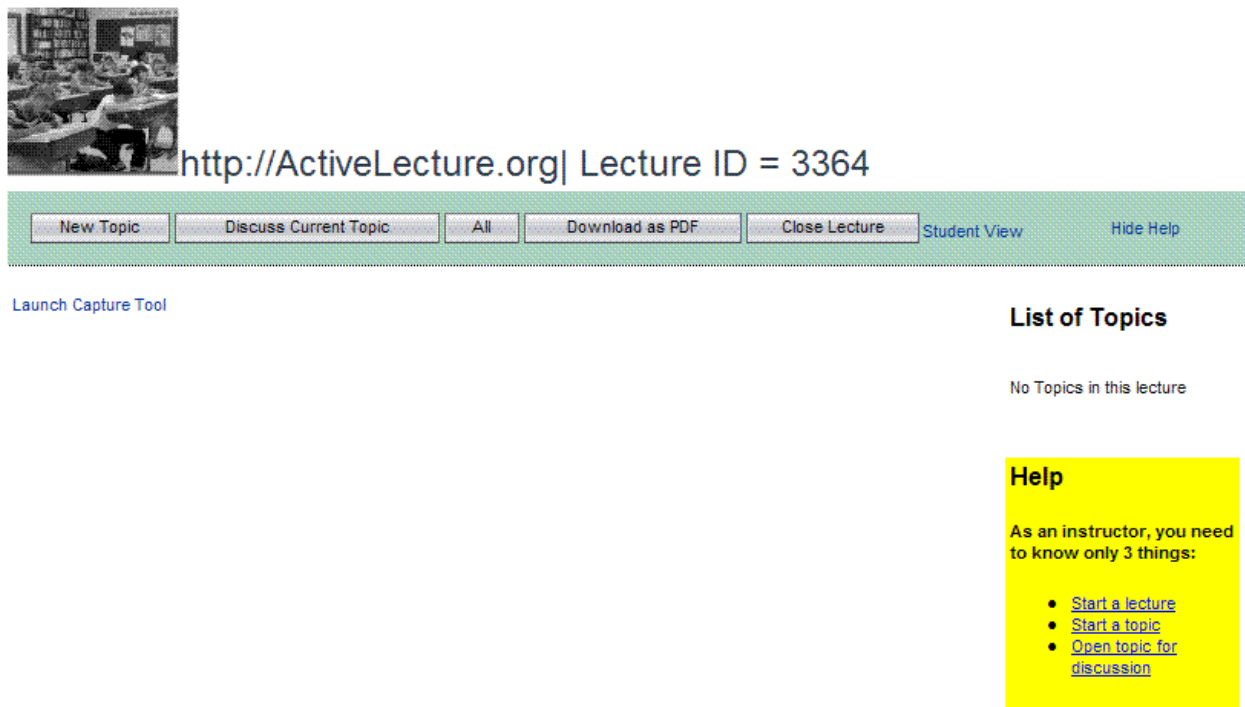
http://ActiveLecture.org| Lecture ID = 3364

New Topic | Discuss Current Topic | All | Download as PDF | Close Lecture | Student View | Hide Help

Launch Capture Tool

List of Topics

No Topics in this lecture

Help

As an instructor, you need to know only 3 things:

- Start a lecture
- Start a topic
- Open topic for discussion